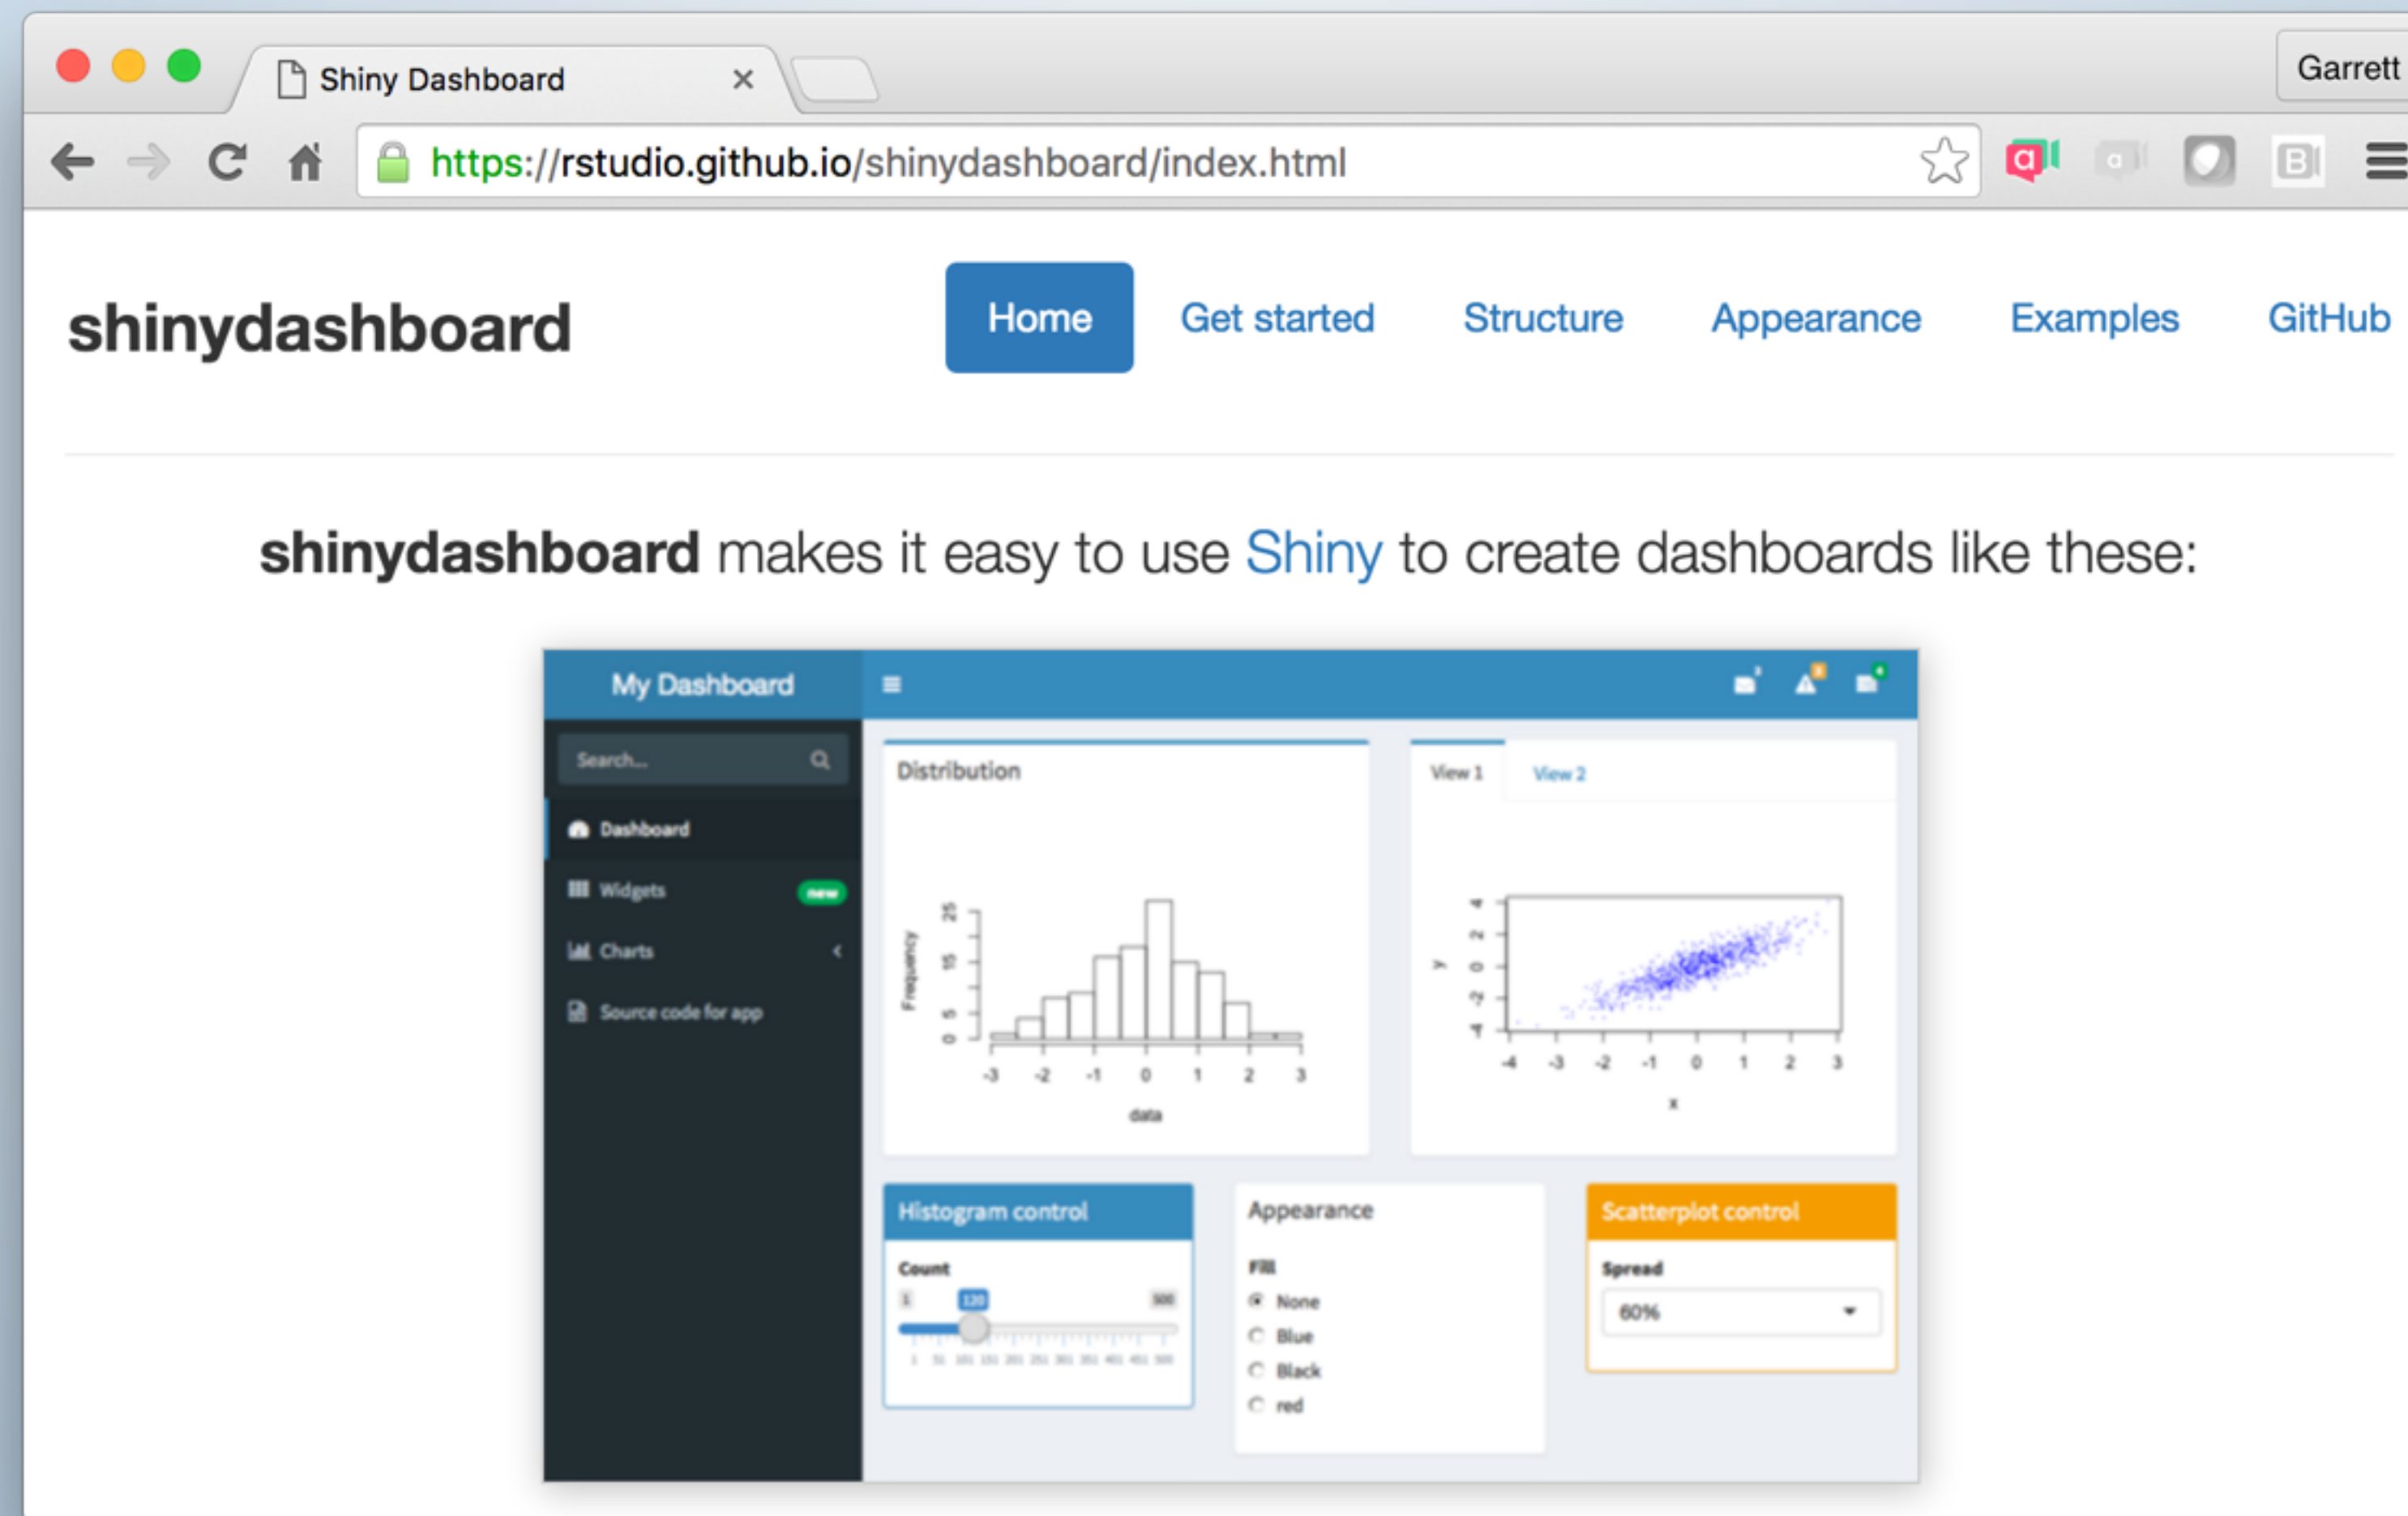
Shiny Dashboard ×

Garrett

https://rstudio.github.io/shinydashboard/index.html

shinydashboard

Home Get started Structure Appearance Examples GitHub

**shinydashboard** makes it easy to use Shiny to create dashboards like these:

My Dashboard

Search...

Dashboard

Widgets new

Charts

Source code for app

Distribution

Frequency

0 5 15 25

-3 -2 -1 0 1 2 3

data

View 1 View 2

y

-4 -2 0 2 4

-4 -3 -2 -1 0 1 2 3

x

Histogram control

Count

1 120 500

Appearance

Fill

None

Blue

Black

red

Scatterplot control

Spread

60%